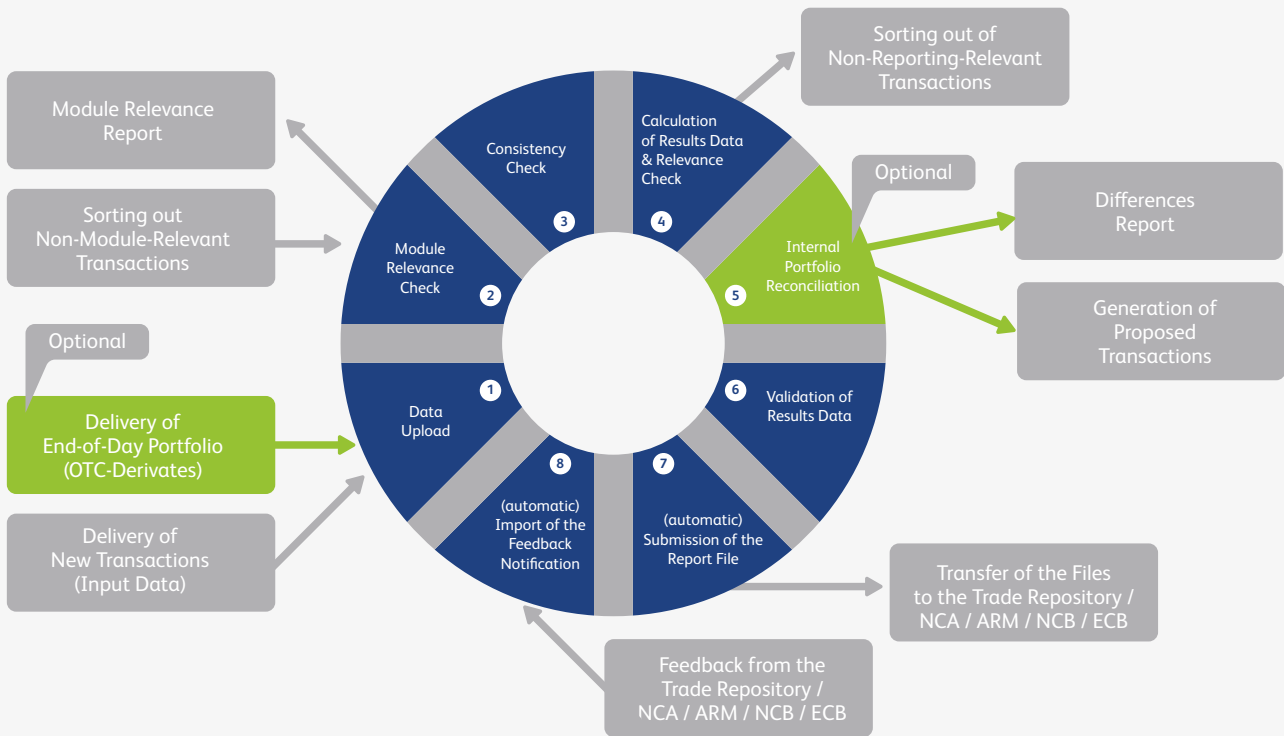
Module Relevance Report

Sorting out Non-Module-Relevant Transactions

Optional

Delivery of End-of-Day Portfolio (OTC-Derivates)

Delivery of New Transactions (Input Data)

Sorting out of Non-Reporting-Relevant Transactions

Optional

Differences Report

Generation of Proposed Transactions

Transfer of the Files to the Trade Repository / NCA / ARM / NCB / ECB

Feedback from the Trade Repository / NCA / ARM / NCB / ECB

1 Data Upload

2 Module Relevance Check

3 Consistency Check

4 Calculation of Results Data & Relevance Check

5 Internal Portfolio Reconciliation

6 Validation of Results Data

7 (automatic) Submission of the Report File

8 (automatic) Import of the Feedback Notification